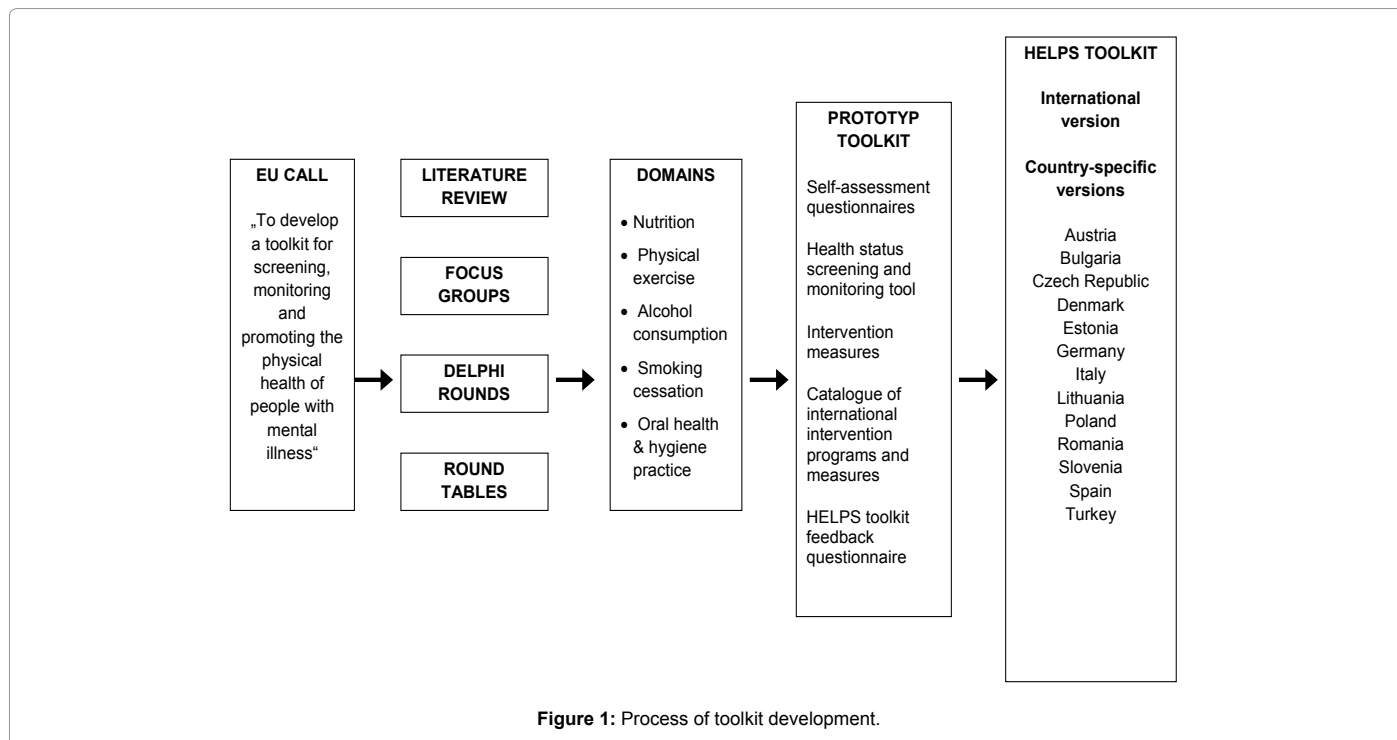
EU CALL

„To develop a toolkit for screening, monitoring and promoting the physical health of people with mental illness“

LITERATURE REVIEW

FOCUS GROUPS

DELPHI ROUNDS

ROUND TABLES

DOMAINS

• Nutrition
• Physical exercise
• Alcohol consumption
• Smoking cessation
• Oral health & hygiene practice

PROTOTYP TOOLKIT

Self-assessment questionnaires

Health status screening and monitoring tool

Intervention measures

Catalogue of international intervention programs and measures

HELPS toolkit feedback questionnaire

HELPS TOOLKIT

International version

Country-specific versions

Austria
Bulgaria
Czech Republic
Denmark
Estonia
Germany
Italy
Lithuania
Poland
Romania
Slovenia
Spain
Turkey

**Figure 1:** Process of toolkit development.